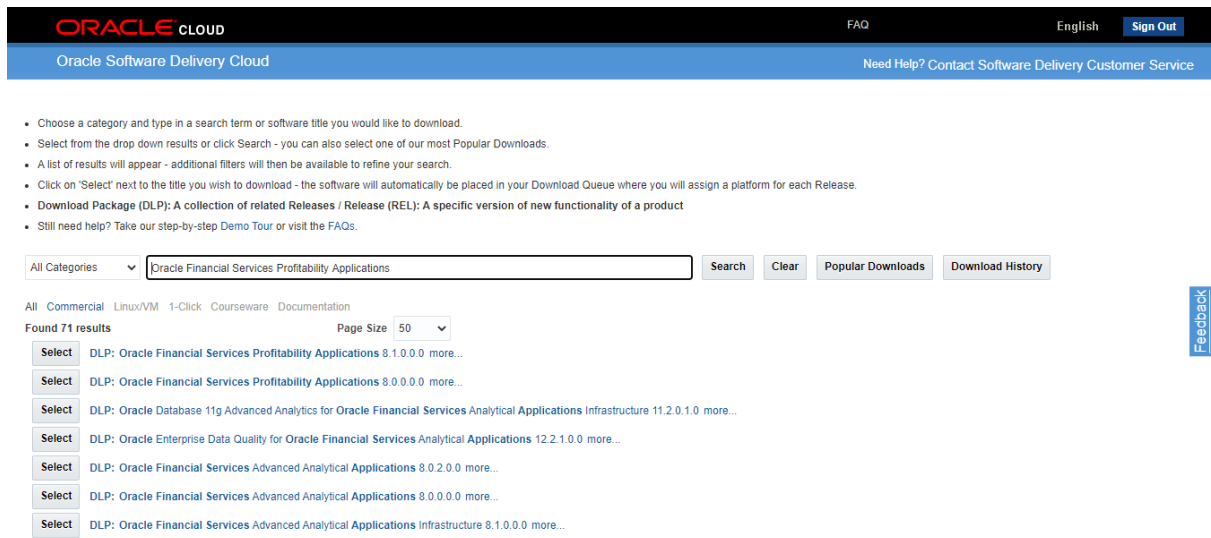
ORACLE CLOUD

FAQ

English

Sign Out

Oracle Software Delivery Cloud

Need Help? Contact Software Delivery Customer Service

- Choose a category and type in a search term or software title you would like to download.
- Select from the drop down results or click Search - you can also select one of our most Popular Downloads.
- A list of results will appear - additional filters will then be available to refine your search.
- Click on 'Select' next to the title you wish to download - the software will automatically be placed in your Download Queue where you will assign a platform for each Release.
- **Download Package (DLP): A collection of related Releases / Release (REL): A specific version of new functionality of a product**
- Still need help? Take our step-by-step Demo Tour or visit the FAQs.

All Categories

Oracle Financial Services Profitability Applications

Search

Clear

Popular Downloads

Download History

All Commercial Linux/VM 1-Click Courseware Documentation

Found 71 results

Page Size 50

Feedback

Select DLP: Oracle Financial Services Profitability Applications 8.1.0.0.0 more...

Select DLP: Oracle Financial Services Profitability Applications 8.0.0.0.0 more...

Select DLP: Oracle Database 11g Advanced Analytics for Oracle Financial Services Analytical Applications Infrastructure 11.2.0.1.0 more...

Select DLP: Oracle Enterprise Data Quality for Oracle Financial Services Analytical Applications 12.2.1.0.0 more...

Select DLP: Oracle Financial Services Advanced Analytical Applications 8.0.2.0.0 more...

Select DLP: Oracle Financial Services Advanced Analytical Applications 8.0.0.0.0 more...

Select DLP: Oracle Financial Services Advanced Analytical Applications Infrastructure 8.1.0.0.0 more...